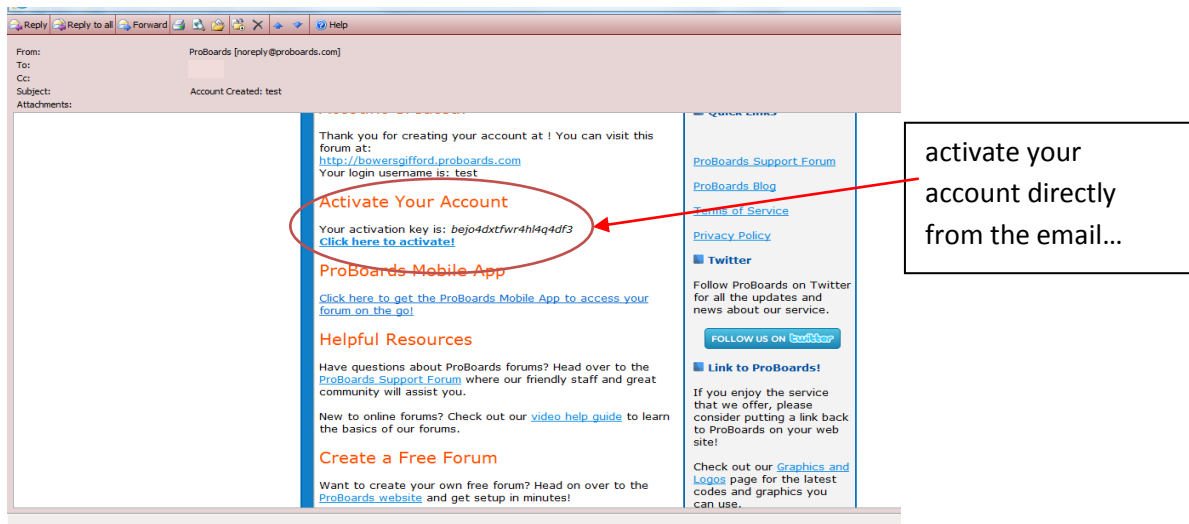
Reply Reply to all Forward Help

From: ProBoards [noreply@proboards.com]
To:
Cc:
Subject: Account Created: test
Attachments:

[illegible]

Thank you for creating your account at ! You can visit this forum at:
http://bowersgifford.proboards.com
Your login username is: test

Activate Your Account

Your activation key is: bejo4dxtfwr4hl4q4df3
Click here to activate!

ProBoards Mobile App

Click here to get the ProBoards Mobile App to access your forum on the go!

Helpful Resources

Have questions about ProBoards forums? Head over to the ProBoards Support Forum where our friendly staff and great community will assist you.

New to online forums? Check out our video help guide to learn the basics of our forums.

Create a Free Forum

Want to create your own free forum? Head on over to the ProBoards website and get setup in minutes!

Quick Links

ProBoards Support Forum

ProBoards Blog

Terms of Service

Privacy Policy

Twitter

Follow ProBoards on Twitter for all the updates and news about our service.

FOLLOW US ON twitter

Link to ProBoards!

If you enjoy the service that we offer, please consider putting a link back to ProBoards on your web site!

Check out our Graphics and Logos page for the latest codes and graphics you can use.

activate your account directly from the email…